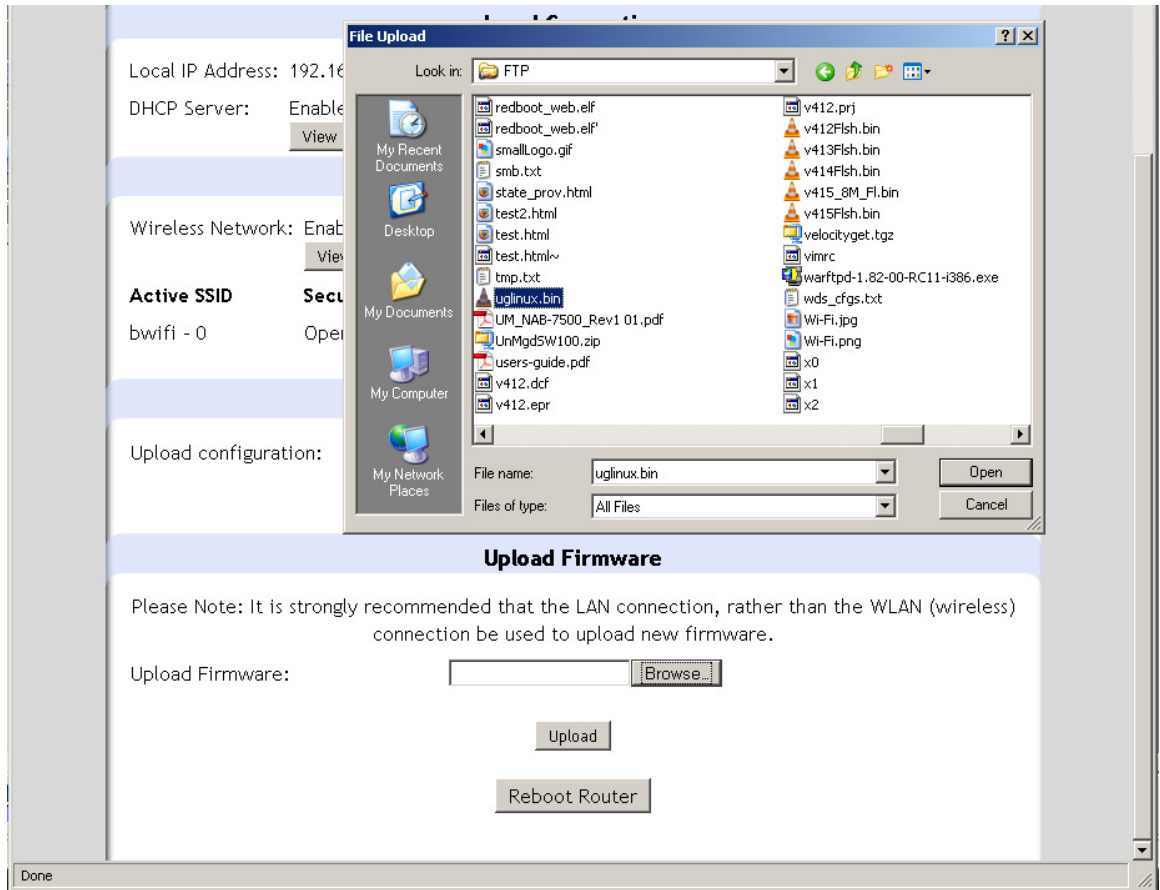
Local IP Address: 192.16

DHCP Server: Enable

View

Wireless Network: Enab

View

Active SSID

Secu

bwifi - 0

Oper

Upload configuration:

File Upload

?

X

Look in:

FTP

My Recent Documents

Desktop

My Documents

My Computer

My Network Places

redboot_web.elf
redboot_web.elf'
smallLogo.gif
smb.txt
state_prov.html
test2.html
test.html
test.html~
tmp.txt
uglinux.bin
UM_NAB-7500_Rev1 01.pdf
UnMgdSW100.zip
users-guide.pdf
v412.dcf
v412.epr

v412.prj
v412Flsh.bin
v413Flsh.bin
v414Flsh.bin
v415_8M_Fl.bin
v415Flsh.bin
velocityget.tgz
vimrc
warftpd-1.82-00-RC11-i386.exe
wds_cfgs.txt
Wi-Fi.jpg
Wi-Fi.png
x0
x1
x2

File name:

uglinux.bin

Open

Files of type:

All Files

Cancel

Upload Firmware

Please Note: It is strongly recommended that the LAN connection, rather than the WLAN (wireless) connection be used to upload new firmware.

Upload Firmware:

Browse...

Upload

Reboot Router

Done